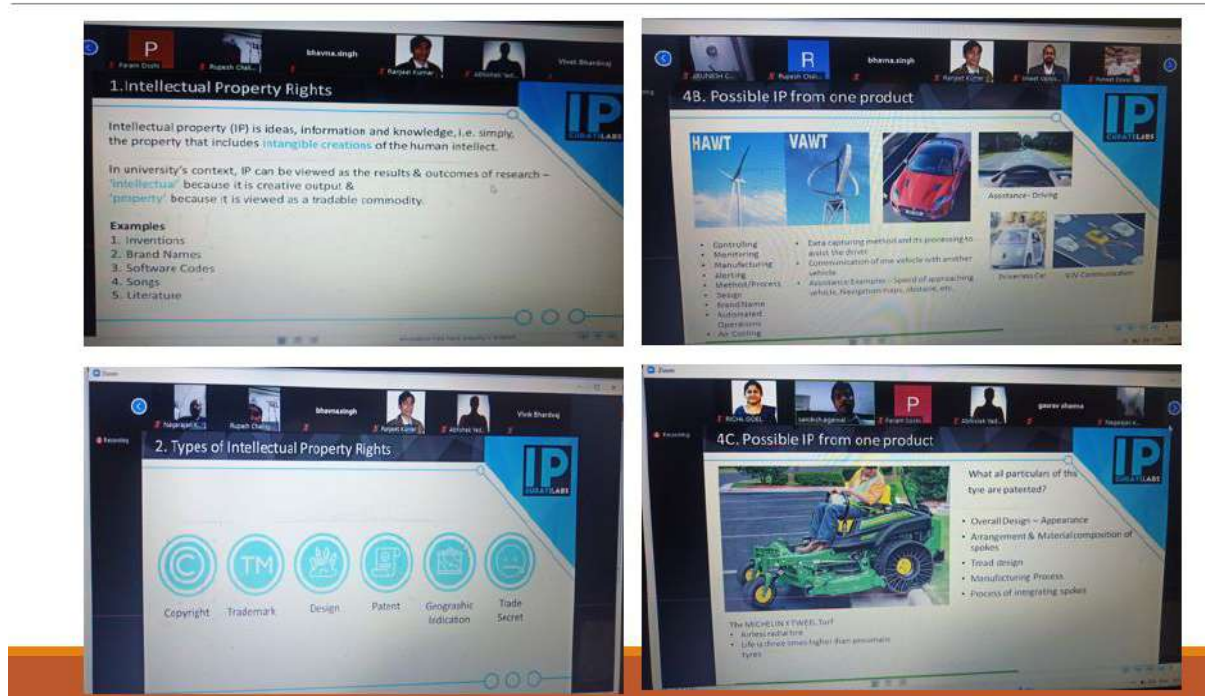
P
Param Doshi
Rupesh Chal...
bhavna.singh
Ranjeet Kumar
Abhishek Ved...
Vivek Bhardwaj

1.Intellectual Property Rights

IP
CIIPATELABS

Intellectual property (IP) is ideas, information and knowledge, i.e. simply, the property that includes intangible creations of the human intellect.

In university's context, IP can be viewed as the results & outcomes of research – 'intellectual' because it is creative output & 'property' because it is viewed as a tradable commodity.

Examples
1. Inventions
2. Brand Names
3. Software Codes
4. Songs
5. Literature

R
Rupesh Chal...
bhavna.singh
Ranjeet Kumar

4B. Possible IP from one product

IP
CIIPATELABS

HAWT
VAWT

Assistance - Driving

Controlling
Monitoring
Manufacturing
Alerting
Method/Process
Design
Brand Name
Automated Operations
Air Cooling

Data capturing method and its processing to assist the driver
Communication of one vehicle with another vehicle
Assistance Examples – Speed of approaching vehicle, Navigation maps, obstacle, etc.

Driverless Car
V2V Communication

Zoom
Nagarajan K...
Rupesh Chal...
bhavnasingh
Ranjeet Kumar
Abhishek Ved...
Vivek Bhardwaj
Recording

2. Types of Intellectual Property Rights

IP
CIIPATELABS

Copyright
Trademark
Design
Patent
Geographic Indication
Trade Secret

Zoom
RICHA GOEL
P
Param Doshi
Abhishek Ved...
gaurav sharma
Nagarajan K...
Recording

4C. Possible IP from one product

IP
CIIPATELABS

What all particulars of this tyre are patented?

• Overall Design – Appearance
• Arrangement & Material composition of spokes
• Tread design
• Manufacturing Process
• Process of integrating spokes

The MICHELIN X TWEEL Turf
• Airless radial tire
• Life is three times higher than pneumatic tyres